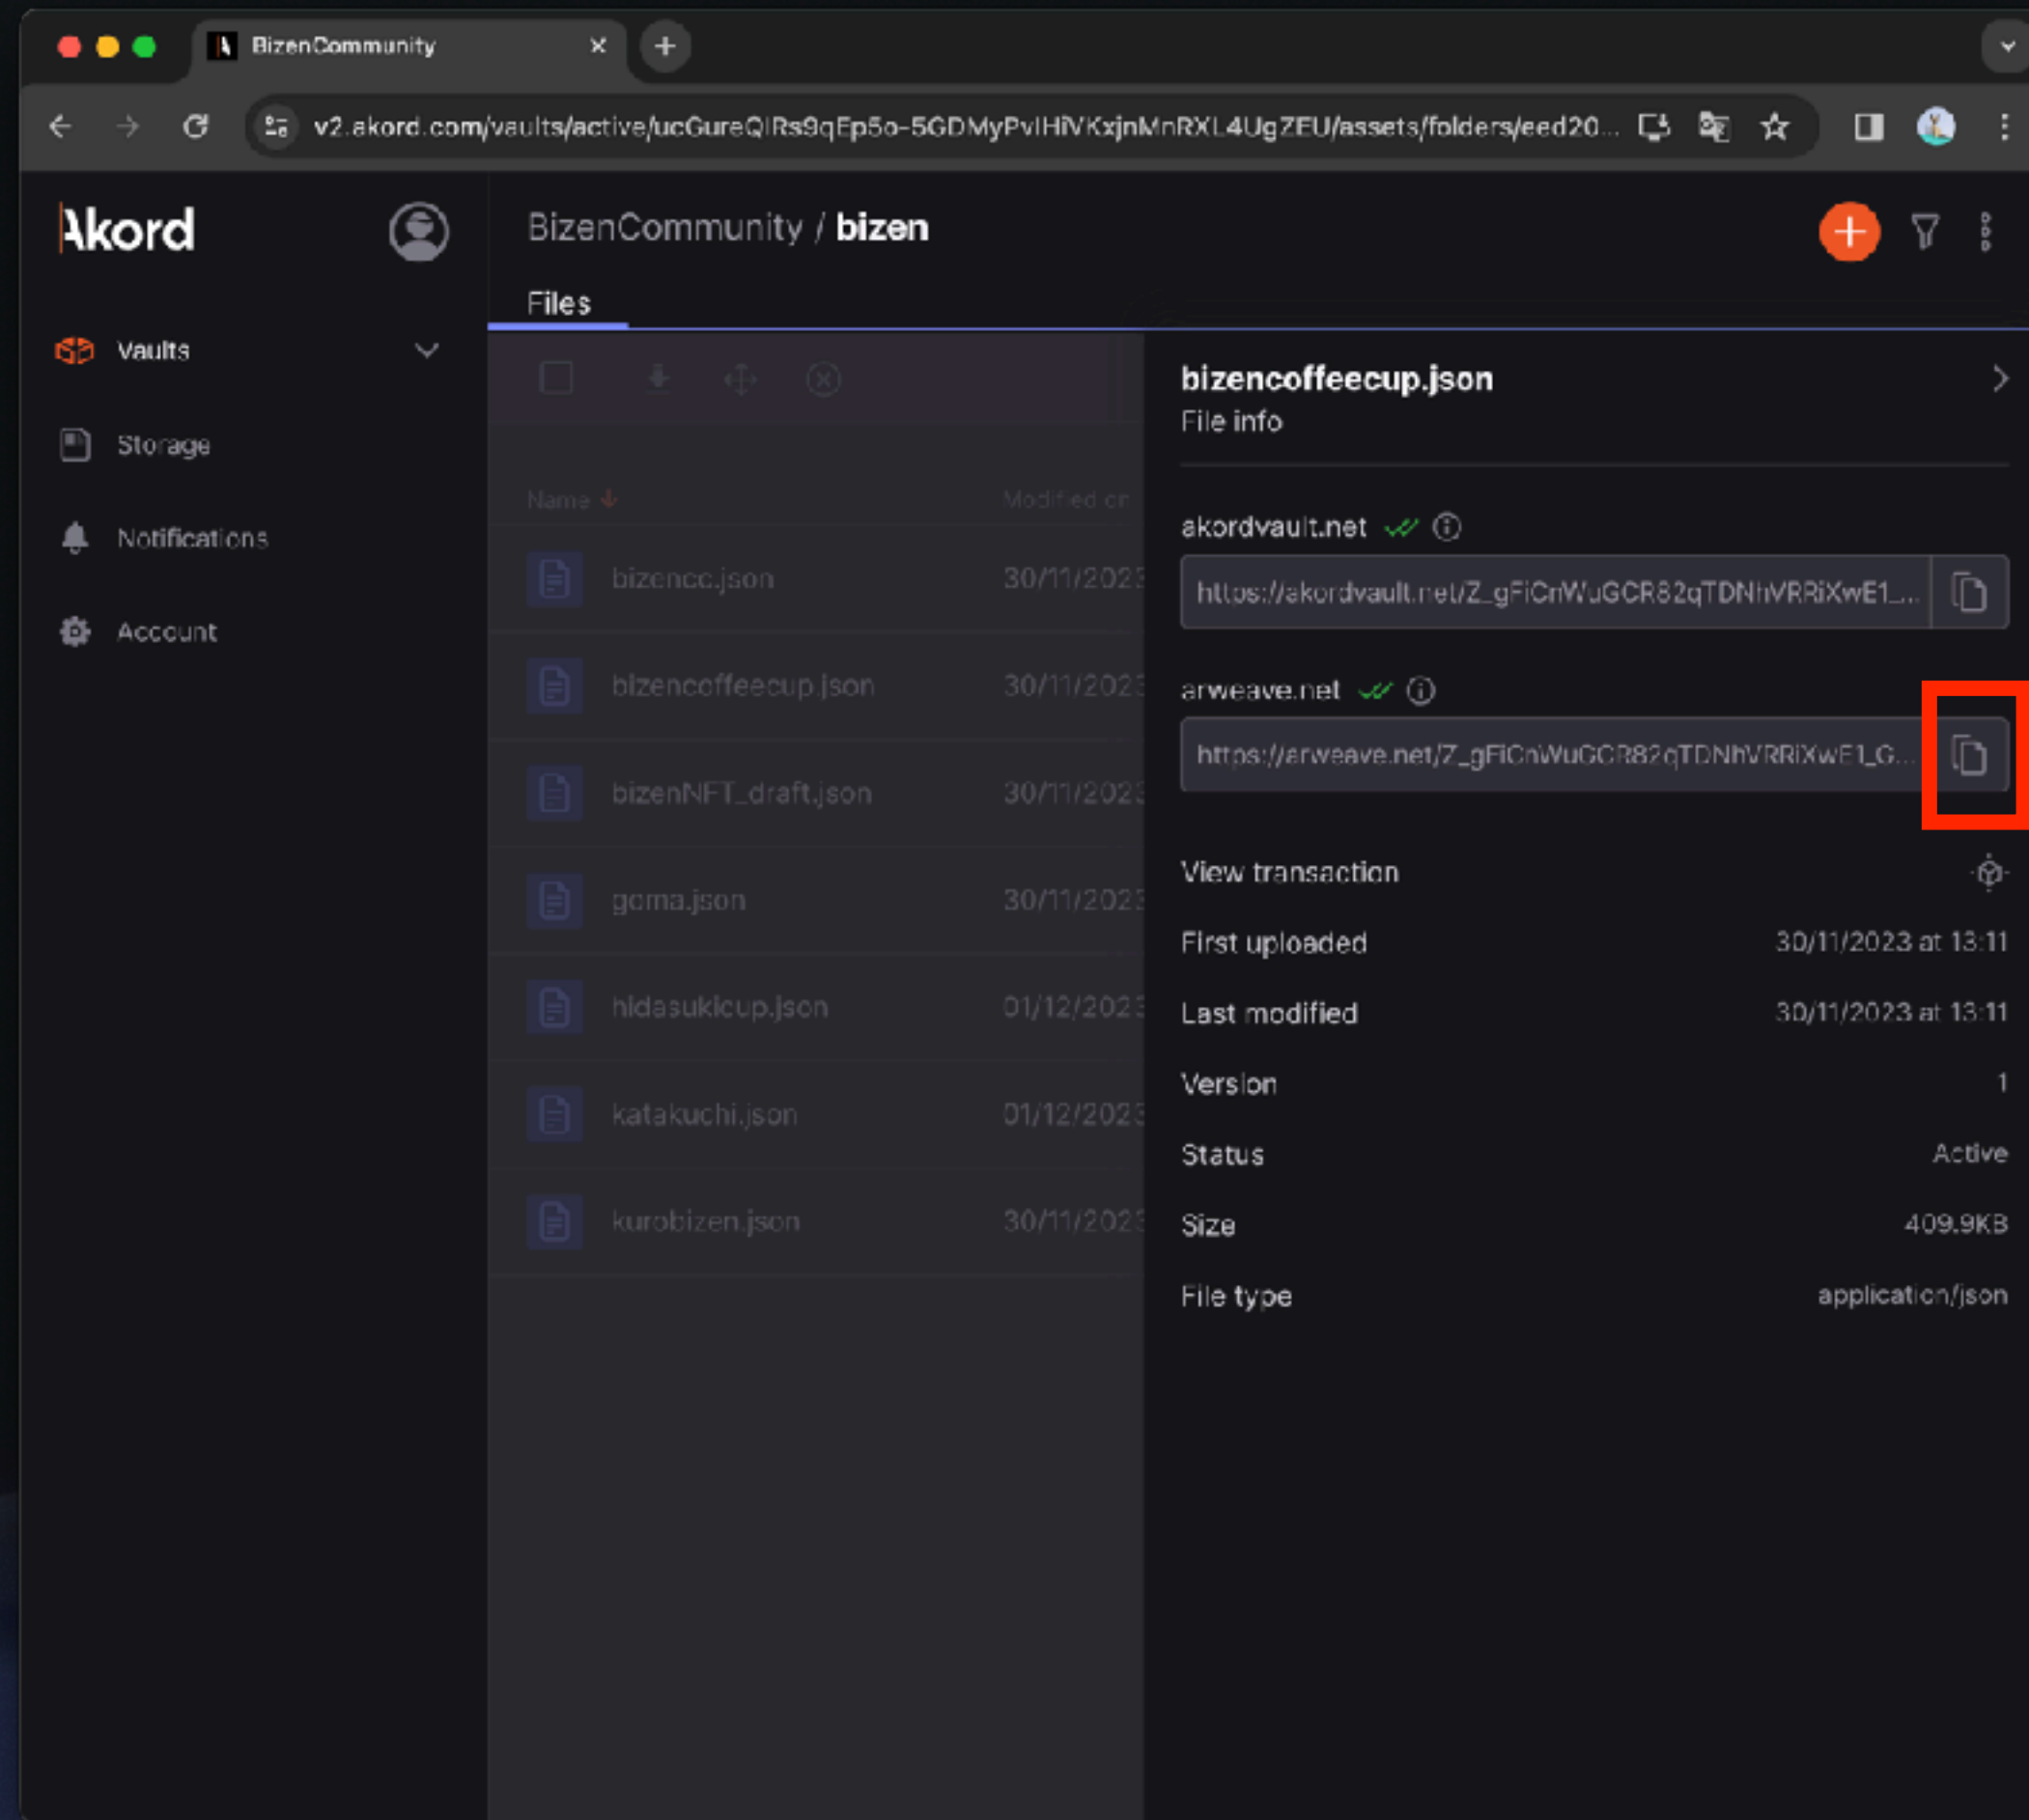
BizenCommunity

v2.akord.com/vaults/active/ucGureQIRs9qEp5o-5GDMyPvIHiVKxjnMnRXL4UgZEU/assets/folders/eed20...

Akord

Vaults

Storage

Notifications

Account

BizenCommunity / bizen

Files

Name ↓ | Modified on
bizencc.json | 30/11/2023
bizencoffeecup.json | 30/11/2023
bizenNFT_draft.json | 30/11/2023
goma.json | 30/11/2023
hidasukicup.json | 01/12/2023
katakuchi.json | 01/12/2023
kurobizen.json | 30/11/2023

bizencoffeecup.json
File info

akordvault.net
https://akordvault.net/Z_gFiCnWuGCR82qTDNhVRRiXwE1_...

arweave.net
https://arweave.net/Z_gFiCnWuGCR82qTDNhVRRiXwE1_G...

View transaction

| | |
|---|---|
| First uploaded | 30/11/2023 at 13:11 |
| Last modified | 30/11/2023 at 13:11 |
| Version | 1 |
| Status | Active |
| Size | 409.9KB |
| File type | application/json |